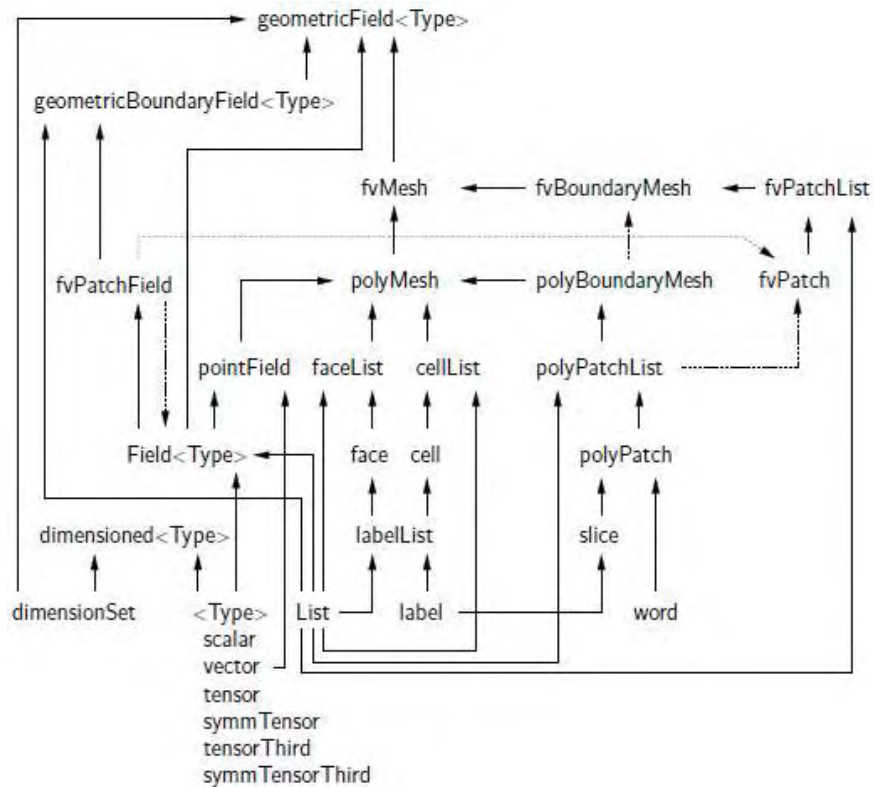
geometricField<Type>

geometricBoundaryField<Type>

fvMesh

fvBoundaryMesh

fvPatchList

fvPatchField

polyMesh

polyBoundaryMesh

fvPatch

pointField

faceList

cellList

polyPatchList

Field<Type>

face

cell

polyPatch

dimensioned<Type>

labelList

slice

dimensionSet

<Type>
scalar
vector
tensor
symmTensor
tensorThird
symmTensorThird

List

label

word